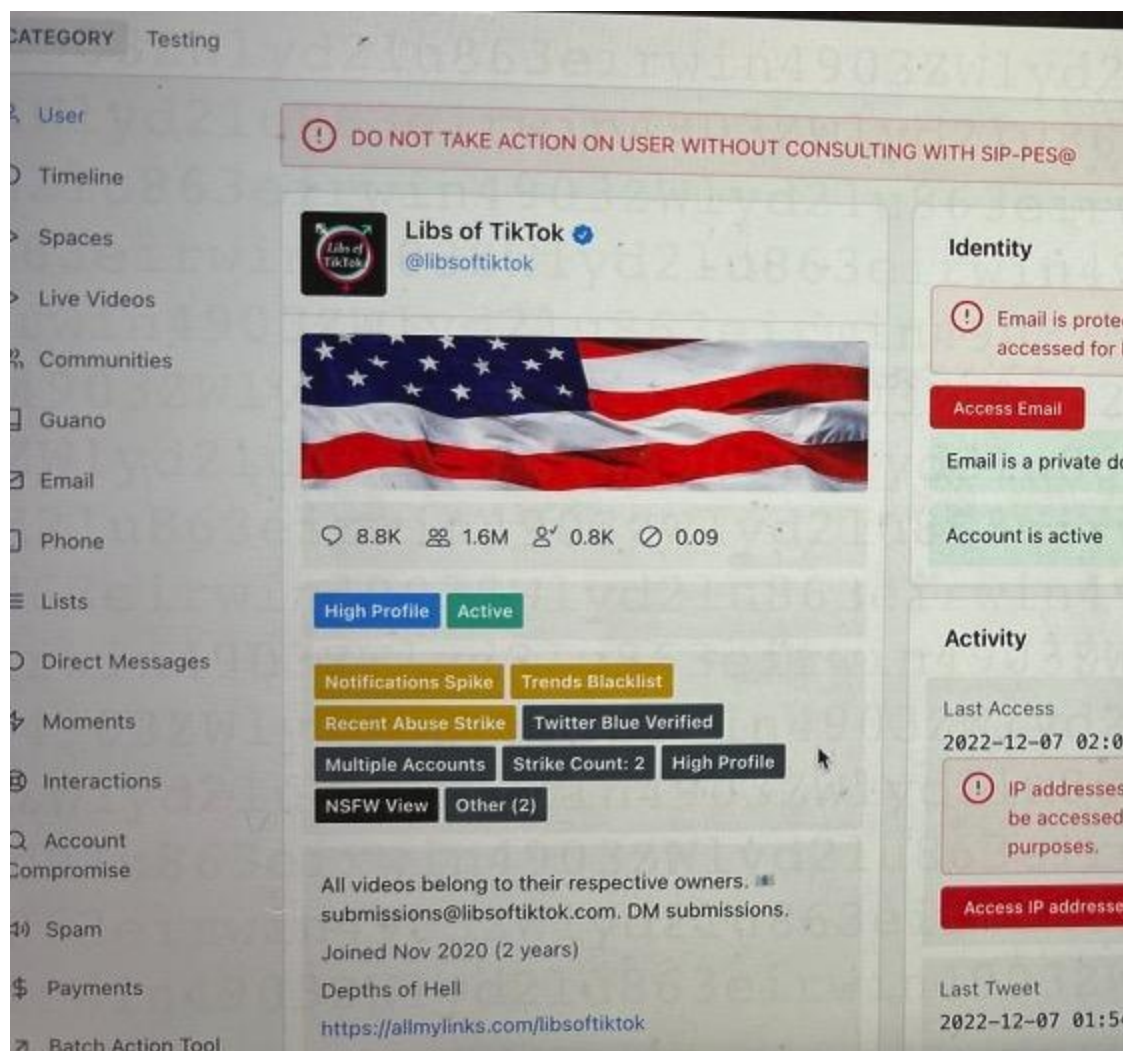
CATEGORY Testing

User
Timeline
Spaces
Live Videos
Communities
Guano
Email
Phone
Lists
Direct Messages
Moments
Interactions
Account Compromise
Spam
Payments
Batch Action Tool

DO NOT TAKE ACTION ON USER WITHOUT CONSULTING WITH SIP-PES@

Libs of TikTok
@libsoftiktok

8.8K 1.6M 0.8K 0.09

High Profile Active

Notifications Spike Trends Blacklist
Recent Abuse Strike Twitter Blue Verified
Multiple Accounts Strike Count: 2 High Profile
NSFW View Other (2)

All videos belong to their respective owners. submissions@libsoftiktok.com. DM submissions.
Joined Nov 2020 (2 years)
Depths of Hell
https://allmylinks.com/libsoftiktok

Identity

Email is prote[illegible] accessed for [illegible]

Access Email

Email is a private d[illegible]

Account is active

Activity

Last Access
2022-12-07 02:0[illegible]

IP addresse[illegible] be accessed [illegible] purposes.

Access IP addresse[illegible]

Last Tweet
2022-12-07 01:5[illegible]